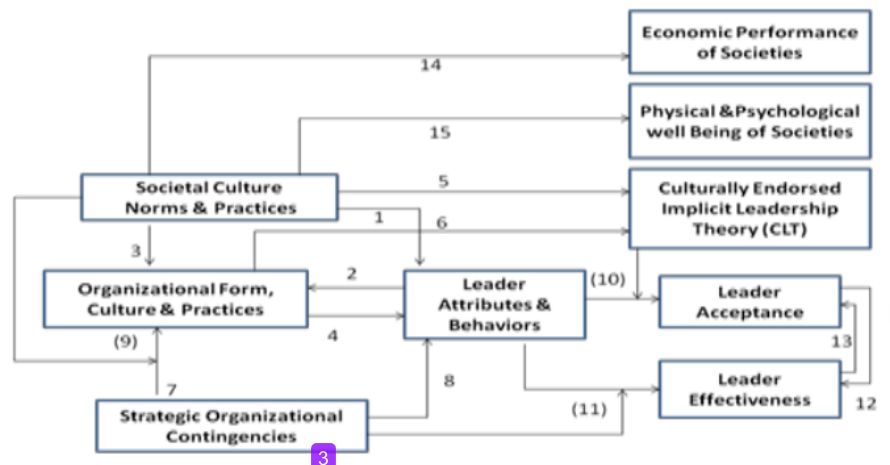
Economic Performance of Societies

14

Physical & Psychological well Being of Societies

15

Societal Culture Norms & Practices

5

Culturally Endorsed Implicit Leadership Theory (CLT)

1

6

3

Organizational Form, Culture & Practices

2

Leader Attributes & Behaviors

(10)

Leader Acceptance

(9)

4

13

7

8

Leader Effectiveness

Strategic Organizational Contingencies

(11)

12

3